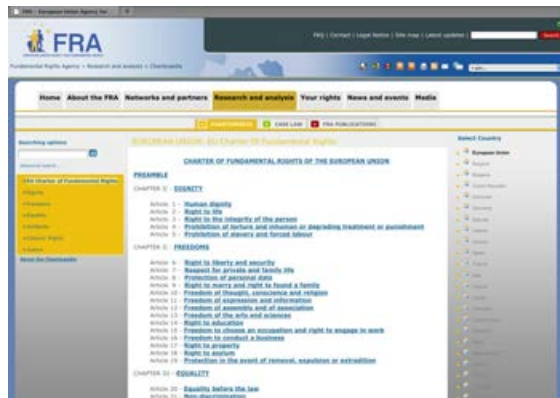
FRA - European Union Agency for

FRA

FAQ | Contact | Legal Notice | Site map | Latest updates |

Fundamental Rights Agency > Research and analysis > Charterpedia

Home About the FRA Networks and partners Research and analysis Your rights News and events Media

CHARTERPEDIA CASE LAW FRA PUBLICATIONS

Searching options

Advanced Search

EU Charter of Fundamental Rights

Dignity

Freedoms

Equality

Solidarity

Citizens' Rights

Justice

About the Charterpedia

EUROPEAN UNION: EU Charter of Fundamental Rights

CHARTER OF FUNDAMENTAL RIGHTS OF THE EUROPEAN UNION

PREAMBLE

CHAPTER I: DIGNITY

Article 1 - Human dignity
Article 2 - Right to life
Article 3 - Right to the integrity of the person
Article 4 - Prohibition of torture and inhuman or degrading treatment or punishment
Article 5 - Prohibition of slavery and forced labour

CHAPTER II: FREEDOMS

Article 6 - Right to liberty and security
Article 7 - Respect for private and family life
Article 8 - Protection of personal data
Article 9 - Right to marry and right to found a family
Article 10 - Freedom of thought, conscience and religion
Article 11 - Freedom of expression and information
Article 12 - Freedom of assembly and of association
Article 13 - Freedom of the arts and sciences
Article 14 - Right to education
Article 15 - Freedom to choose an occupation and right to engage in work
Article 16 - Freedom to conduct a business
Article 17 - Right to property
Article 18 - Right to asylum
Article 19 - Protection in the event of removal, expulsion or extradition

CHAPTER III: EQUALITY

Article 20 - Equality before the law
Article 21 - Non-discrimination

Select Country

European Union
Belgium
Bulgaria
Czech Republic
Denmark
Germany
Estonia
Ireland
Greece
Spain
France
Italy
Cyprus
Latvia
Lithuania
Luxembourg
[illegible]
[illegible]
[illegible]
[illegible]